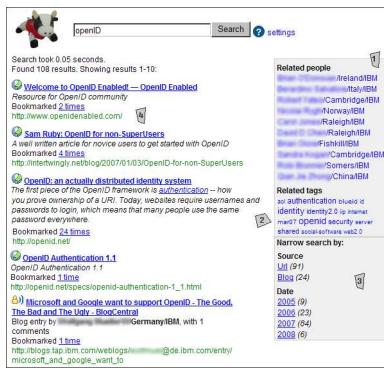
openID

Search

settings

Search took 0.05 seconds.
Found 108 results. Showing results 1-10:

4

Welcome to OpenID Enabled! — OpenID Enabled
Resource for OpenID community
Bookmarked 2 times
http://www.openidenabled.com/

Sam Ruby: OpenID for non-SuperUsers
A well written article for novice users to get started with OpenID
Bookmarked 4 times
http://intertwingly.net/blog/2007/01/03/OpenID-for-non-SuperUsers

OpenID: an actually distributed identity system
The first piece of the OpenID framework is authentication -- how you prove ownership of a URI. Today, websites require usernames and passwords to login, which means that many people use the same password everywhere.
Bookmarked 24 times
http://openid.net/

2

OpenID Authentication 1.1
OpenID Authentication 1.1
Bookmarked 1 time
http://openid.net/specs/openid-authentication-1_1.html

Microsoft and Google want to support OpenID - The Good, The Bad and The Ugly - BlogCentral
Blog entry by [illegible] Germany/IBM, with 1 comments
Bookmarked 1 time
http://blogs.tap.ibm.com/weblogs/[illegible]@de.ibm.com/entry/microsoft_and_google_want_to

1

Related people
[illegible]/Ireland/IBM
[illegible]/Italy/IBM
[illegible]/Cambridge/IBM
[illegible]/IBM
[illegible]/Raleigh/IBM
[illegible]/Raleigh/IBM
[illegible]/Fishkill/IBM
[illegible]/Cambridge/IBM
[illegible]/Somers/IBM
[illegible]/China/IBM

Related tags
aol authentication blueid id identity identity2.0 ip internet mar07 openid security server shared social-software web2.0

Narrow search by:

Source
Url (91)
Blog (24)

3

Date
2005 (9)
2006 (23)
2007 (84)
2008 (6)